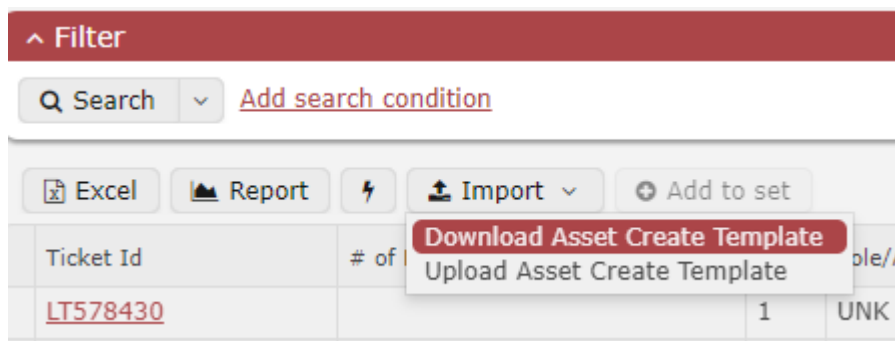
^ Filter

Search | Add search condition

Excel | Report | Import | Add to set

Download Asset Create Template
Upload Asset Create Template

| Ticket Id | # of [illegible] | | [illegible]ple/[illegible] |
|---|---|---|---|
| LT578430 | | 1 | UNK |